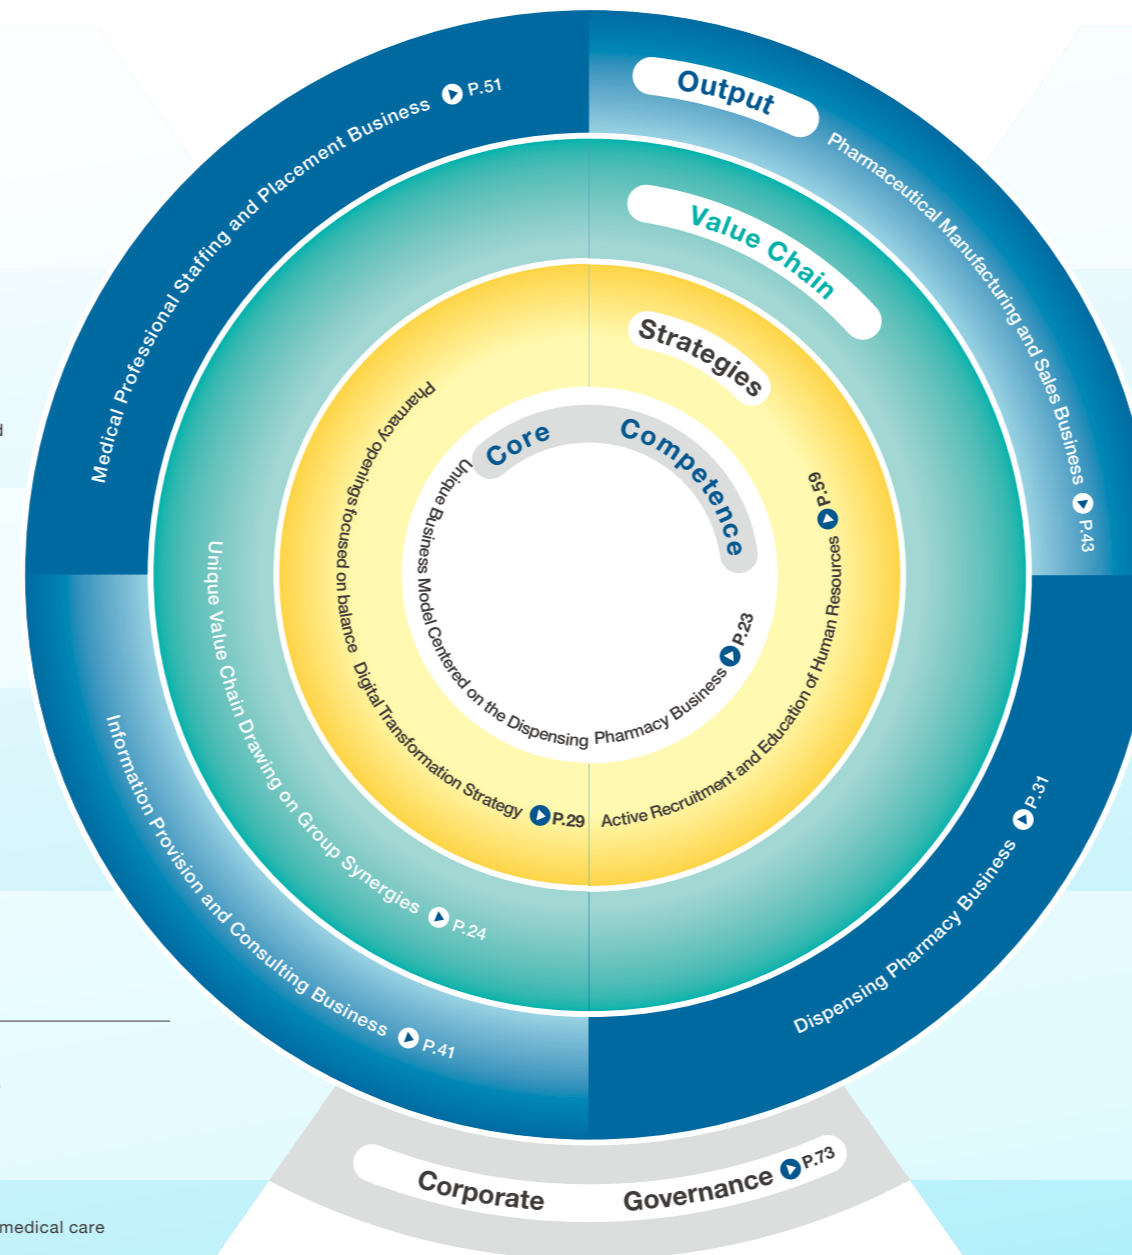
Output

Pharmaceutical Manufacturing and Sales Business P.43

Medical Professional Staffing and Placement Business P.51

Value Chain

Strategies

Core Competence

Unique Business Model Centered on the Dispensing Pharmacy Business P.23

Pharmacy openings focused on balance

Active Recruitment and Education of Human Resources P.59

Digital Transformation Strategy P.29

Unique Value Chain Drawing on Group Synergies P.24

Information Provision and Consulting Business P.41

Dispensing Pharmacy Business P.31

Corporate Governance P.73

d

medical care